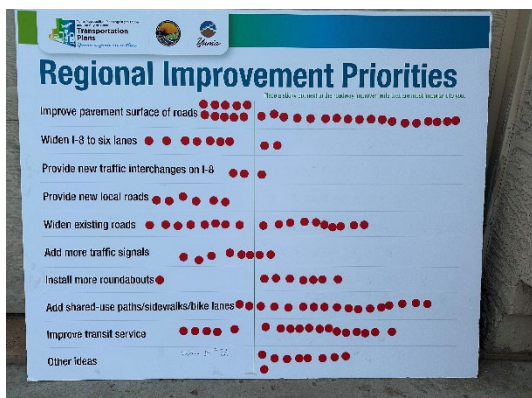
Transportation Plans

Yuma

Regional Improvement Priorities

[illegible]

Improve pavement surface of roads

Widen I-8 to six lanes

Provide new traffic interchanges on I-8

Provide new local roads

Widen existing roads

Add more traffic signals

Install more roundabouts

Add shared-use paths/sidewalks/bike lanes

Improve transit service

Other ideas

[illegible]